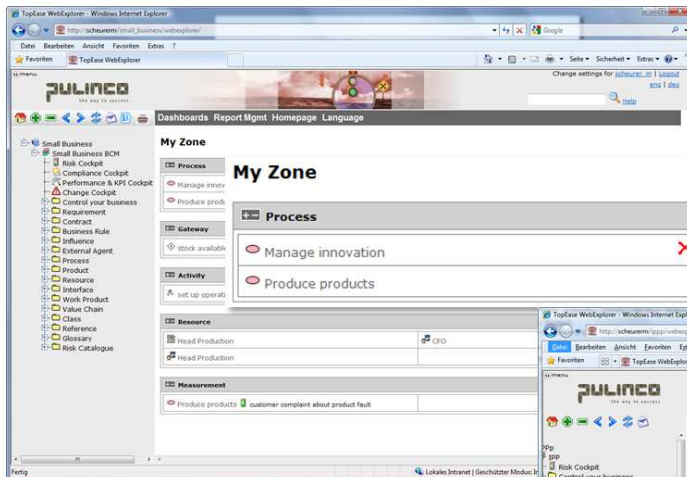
TopEase WebExplorer - Windows Internet Explorer

http://scheuerm/small_business/webexplorer/

Google

Datei Bearbeiten Ansicht Favoriten Extras ?

Favoriten TopEase WebExplorer

Seite Sicherheit Extras

menu

PULINCO the way to success

Change settings for scheuerm_m | Logout
eng | deu

Help

Dashboards Report Mgmt Homepage Language

Small Business
Small Business BCM
Risk Cockpit
Compliance Cockpit
Performance & KPI Cockpit
Change Cockpit
Control your business
Requirement
Contract
Business Rule
Influence
External Agent
Process
Product
Resource
Interface
Work Product
Value Chain
Class
Reference
Glossary
Risk Catalogue

My Zone

Process
Manage innov
Produce produ

Gateway
stock availabl

Activity
set up operati

Resource
Head Production
Head Production
CFO

Measurement
Produce products customer complaint about product fault

My Zone

Process
Manage innovation
Produce products

TopEase WebExplorer - Windows Internet Expl
http://scheuerm/ppp/webe
Datei Bearbeiten Ansicht Favoriten Ext
Favoriten TopEase WebExplor
menu
PULINCO the way to success
Pp
ppp
Risk Cockpit
Control your business

Fertig
Lokales Intranet | Geschützter Modus: In